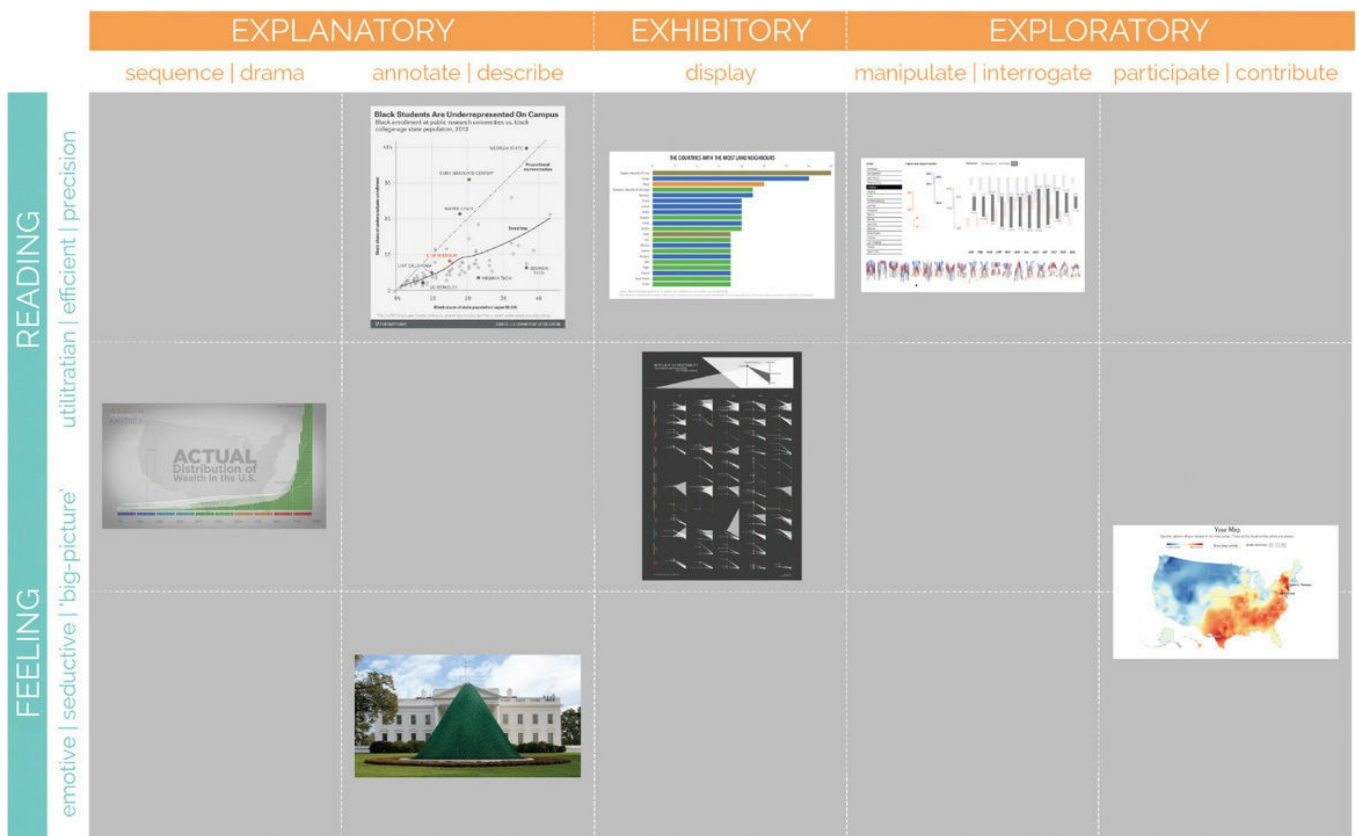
EXPLANATORY

EXHIBITORY

EXPLORATORY

sequence | drama

annotate | describe

display

manipulate | interrogate

participate | contribute

READING

utilitarian | efficient | precision

FEELING

emotive | seductive | 'big-picture'

Black Students Are Underrepresented On Campus
Black enrollment at public research universities vs. black college-age state population, 2013

GEORGIA STATE
CUNY GRADUATE CENTER
Proportional representation
WAYNE STATE
Trend line
U. OF MISSOURI
UNIV. OF OKLAHOMA
VIRGINIA TECH
GEORGIA TECH
UC BERKELEY

THE COUNTRIES WITH THE MOST LAND NEIGHBOURS

ACTUAL
Distribution of Wealth in the U.S.

Your Map